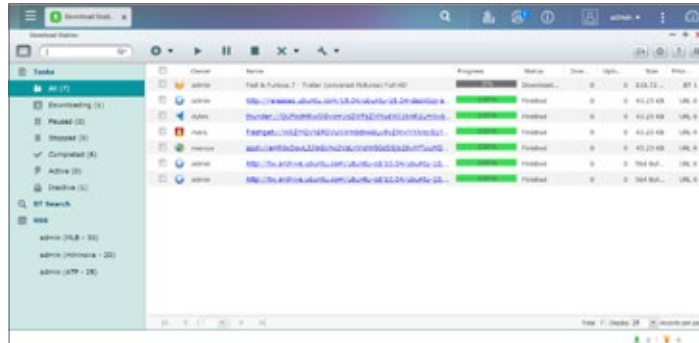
Download Stati...

admin

Download Station

Tasks

All (7)

Downloading (1)

Paused (0)

Stopped (0)

Completed (6)

Active (0)

Inactive (1)

BT Search

RSS

admin (MLB - 30)

admin (mininova - 20)

admin (ATP - 28)

| | Owner | Name | Progress | Status | Dow... | Uplo... | Size | Prio... |
|---|---|---|---|---|---|---|---|---|
| | admin | Fast & Furious 7 - Trailer (Universal Pictures) Full HD | | Download... | 0 | 0 | 518.72 ... | BT 1 |
| | admin | http://releases.ubuntu.com/18.04/ubuntu-18.04-desktop-a... | 100% | Finished | 0 | 0 | 43.23 KB | URL 0 |
| | dylan | thunder://QUFodHRwOi8vam... | 100% | Finished | 0 | 0 | 43.23 KB | URL 0 |
| | mars | Flashget://W1ZMQ... | 100% | Finished | 0 | 0 | 43.23 KB | URL 0 |
| | marcus | qqdl://aHR0cDovL3... | 100% | Finished | 0 | 0 | 43.23 KB | URL 0 |
| | admin | http://tw.archive.ubuntu.com/ubuntu-cd/10.04/ubuntu-10... | 100% | Finished | 0 | 0 | 564 Byt... | URL 0 |
| | admin | http://tw.archive.ubuntu.com/ubuntu-cd/10.04/ubuntu-10... | 100% | Finished | 0 | 0 | 564 Byt... | URL 0 |

Total: 7 | Display 25 | records per pa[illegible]